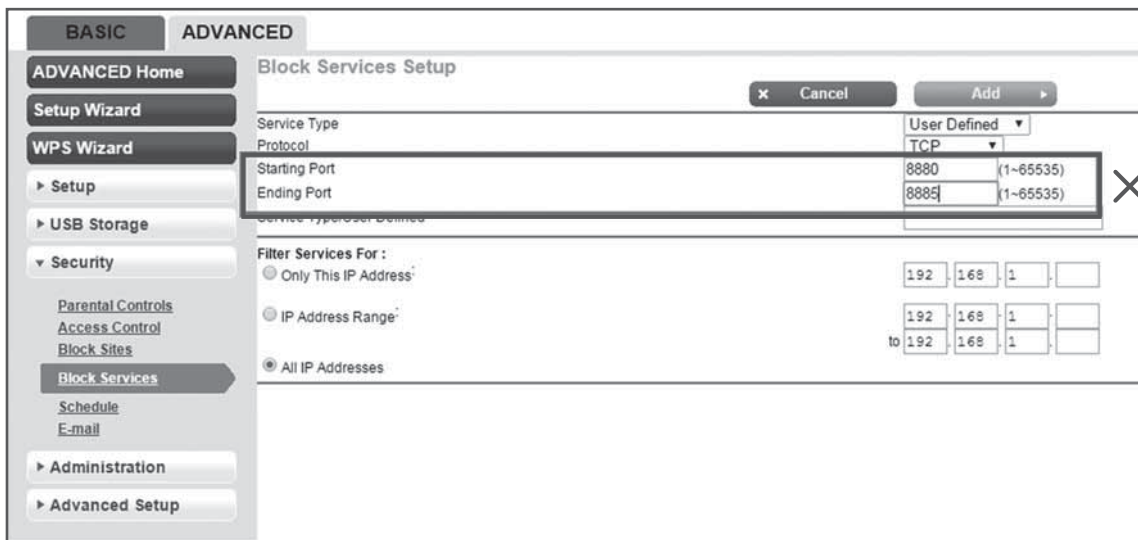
BASIC ADVANCED

ADVANCED Home

Setup Wizard

WPS Wizard

▸ Setup

▸ USB Storage

▾ Security

Parental Controls
Access Control
Block Sites
Block Services
Schedule
E-mail

▸ Administration

▸ Advanced Setup

Block Services Setup

× Cancel

Add ▸

Service Type User Defined ▾
Protocol TCP ▾
Starting Port 8880 (1~65535)
Ending Port 8885 (1~65535)
Service Type/User Defined

Filter Services For :
Only This IP Address 192 . 168 . 1 .
IP Address Range 192 . 168 . 1 .
to 192 . 168 . 1 .
All IP Addresses